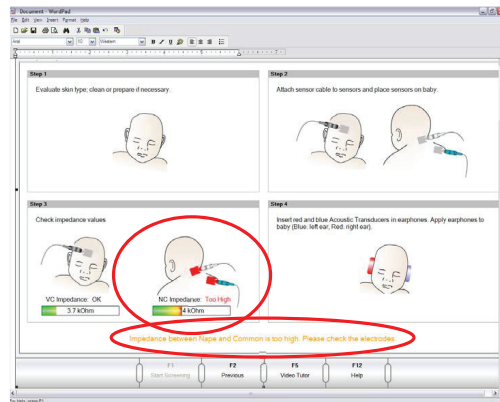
Document - WordPad
File Edit View Insert Format Help
Arial 10 Western

Step 1
Evaluate skin type; clean or prepare if necessary.

Step 2
Attach sensor cable to sensors and place sensors on baby.

Step 3
Check impedance values
VC Impedance: OK
3.7 kOhm
NC Impedance: Too High
4 kOhm

Step 4
Insert red and blue Acoustic Transducers in earphones. Apply earphones to baby (Blue: left ear, Red: right ear).

Impedance between Nape and Common is too high. Please check the electrodes.

F1
Start Screening
F2
Previous
F5
Video Tutor
F12
Help

For Help, press F1